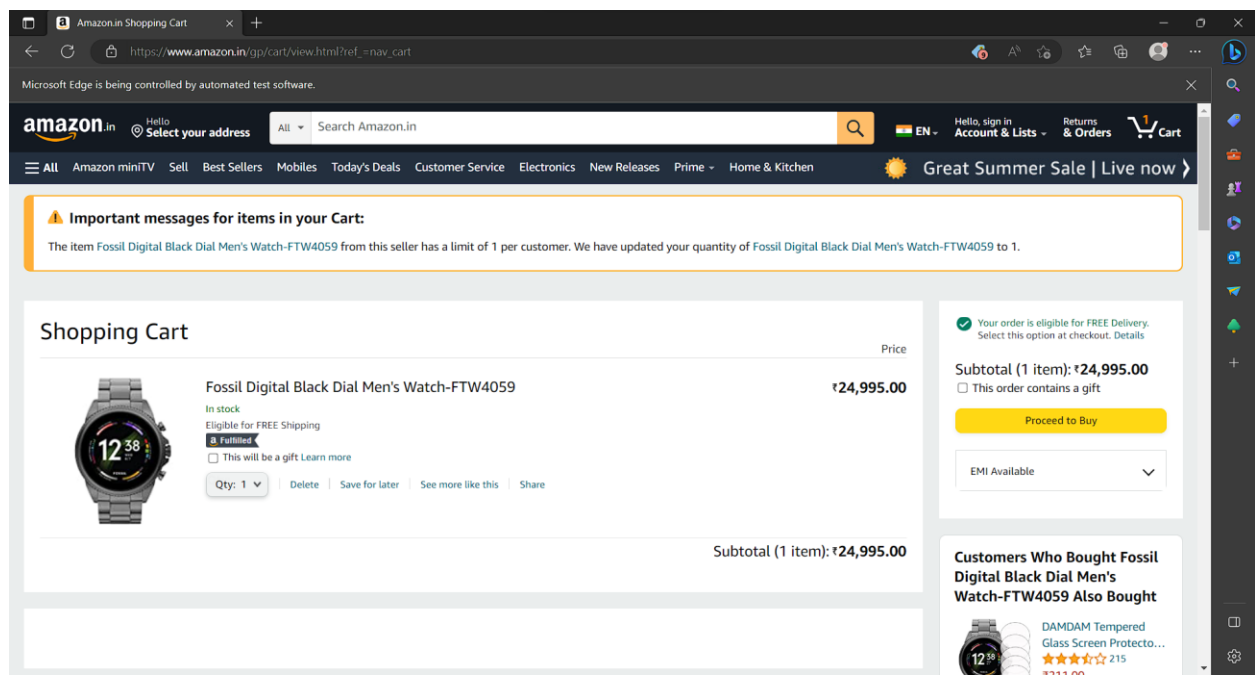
Amazon.in Shopping Cart

https://www.amazon.in/gp/cart/view.html?ref_=nav_cart

Microsoft Edge is being controlled by automated test software.

amazon.in Hello Select your address All Search Amazon.in EN Hello, sign in Account & Lists Returns & Orders 1 Cart

All Amazon miniTV Sell Best Sellers Mobiles Today's Deals Customer Service Electronics New Releases Prime Home & Kitchen Great Summer Sale | Live now

Important messages for items in your Cart:

The item Fossil Digital Black Dial Men's Watch-FTW4059 from this seller has a limit of 1 per customer. We have updated your quantity of Fossil Digital Black Dial Men's Watch-FTW4059 to 1.

Shopping Cart

Price

Fossil Digital Black Dial Men's Watch-FTW4059

₹24,995.00

In stock

Eligible for FREE Shipping

a Fulfilled

This will be a gift Learn more

Qty: 1 | Delete | Save for later | See more like this | Share

Subtotal (1 item): ₹24,995.00

Your order is eligible for FREE Delivery. Select this option at checkout. Details

Subtotal (1 item): ₹24,995.00

This order contains a gift

Proceed to Buy

EMI Available

Customers Who Bought Fossil Digital Black Dial Men's Watch-FTW4059 Also Bought

DAMDAM Tempered Glass Screen Protecto...

215

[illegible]